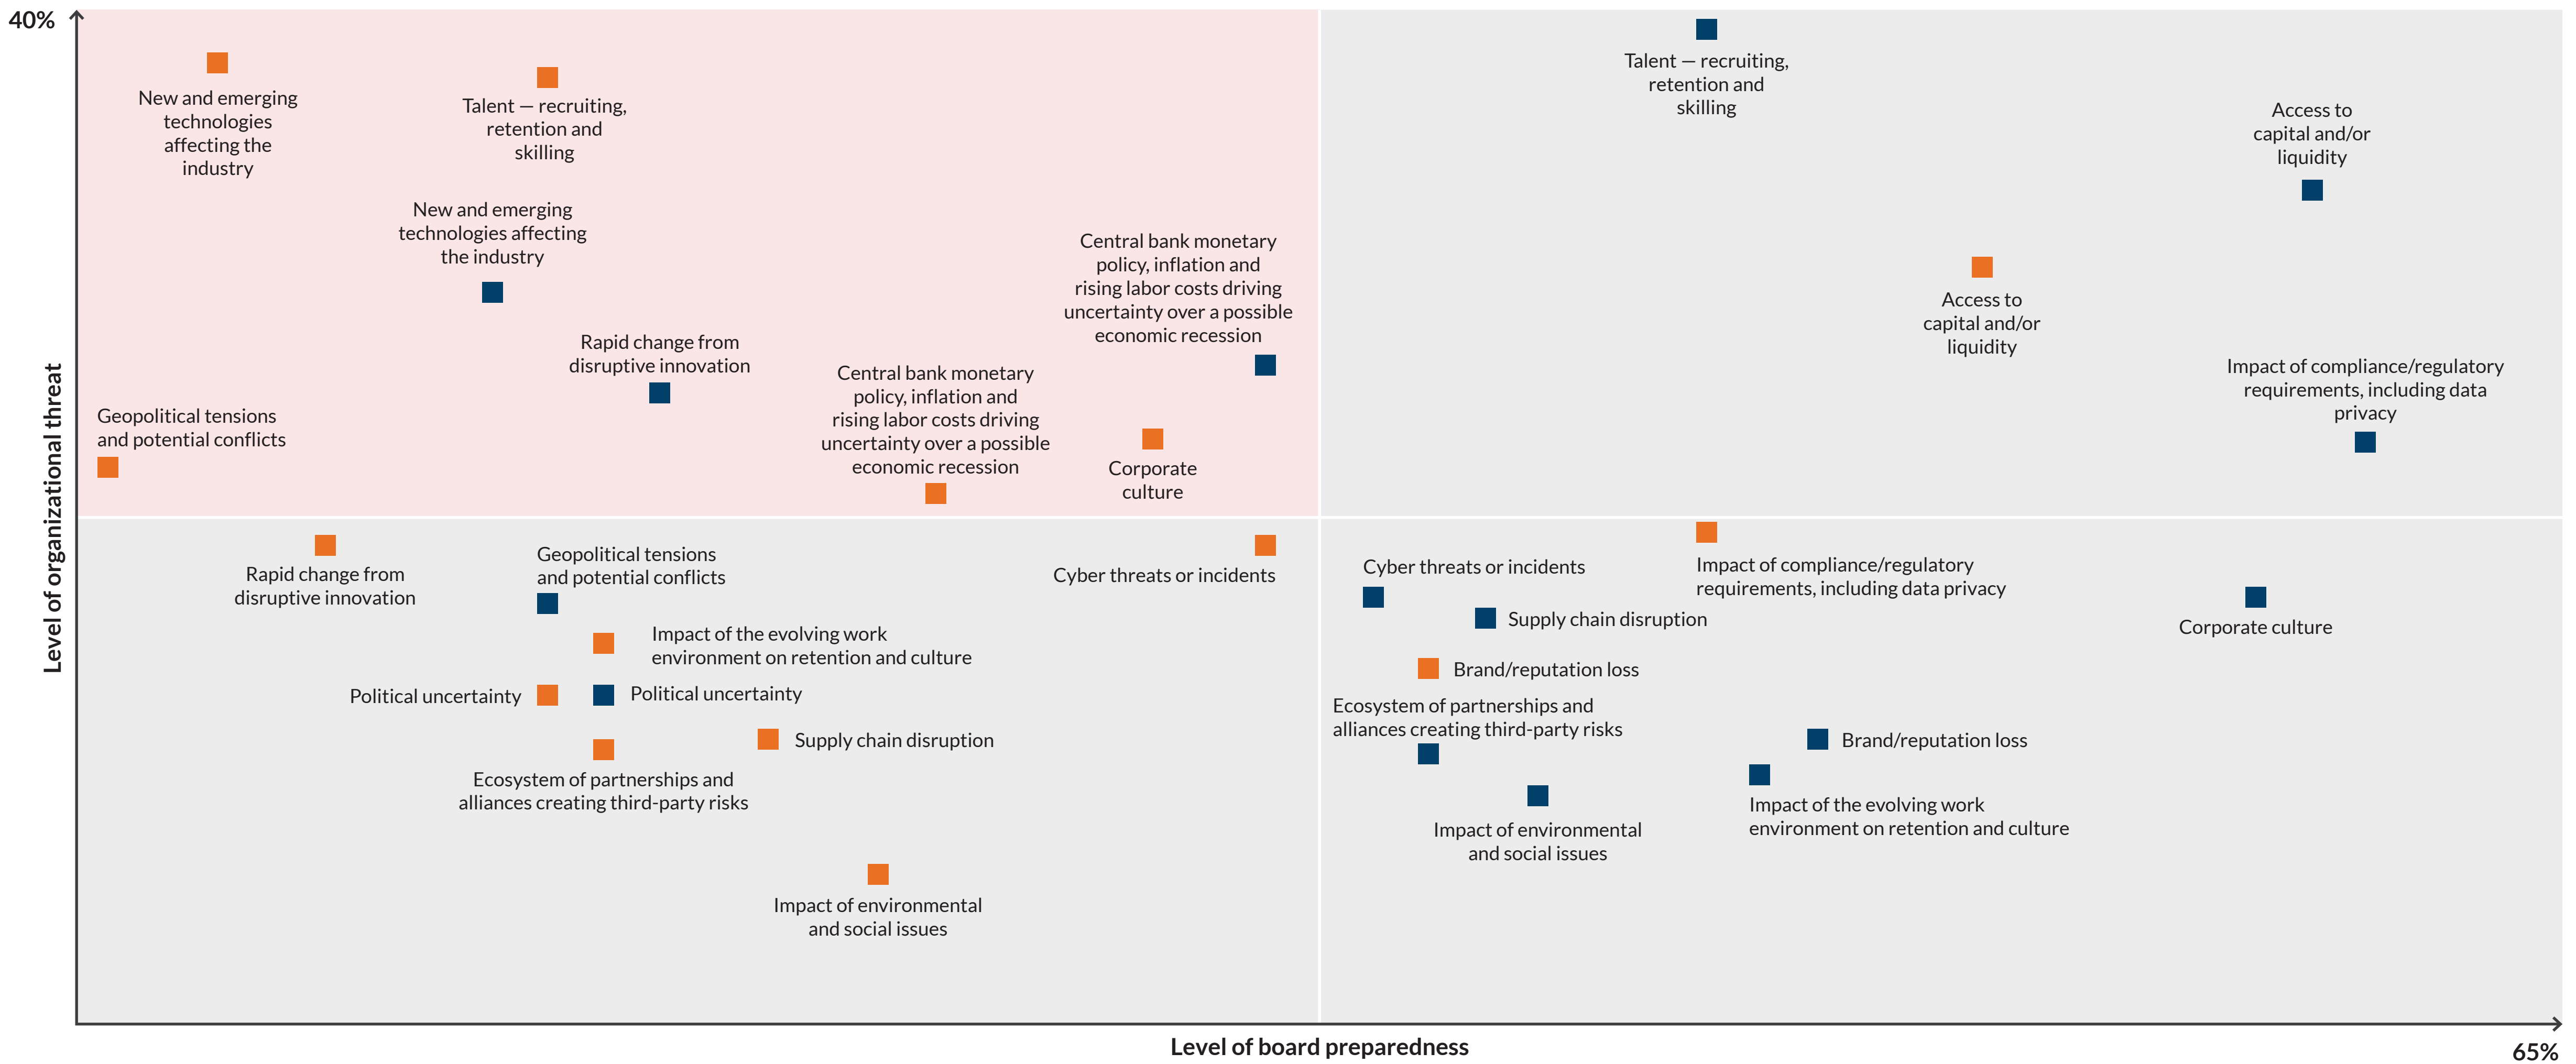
40%

Level of organizational threat

New and emerging technologies affecting the industry

Talent — recruiting, retention and skilling

New and emerging technologies affecting the industry

Rapid change from disruptive innovation

Geopolitical tensions and potential conflicts

Central bank monetary policy, inflation and rising labor costs driving uncertainty over a possible economic recession

Central bank monetary policy, inflation and rising labor costs driving uncertainty over a possible economic recession

Corporate culture

Talent — recruiting, retention and skilling

Access to capital and/or liquidity

Access to capital and/or liquidity

Impact of compliance/regulatory requirements, including data privacy

Rapid change from disruptive innovation

Geopolitical tensions and potential conflicts

Cyber threats or incidents

Impact of the evolving work environment on retention and culture

Political uncertainty

Political uncertainty

Supply chain disruption

Ecosystem of partnerships and alliances creating third-party risks

Impact of environmental and social issues

Cyber threats or incidents

Impact of compliance/regulatory requirements, including data privacy

Supply chain disruption

Corporate culture

Brand/reputation loss

Ecosystem of partnerships and alliances creating third-party risks

Brand/reputation loss

Impact of the evolving work environment on retention and culture

Impact of environmental and social issues

Level of board preparedness

65%